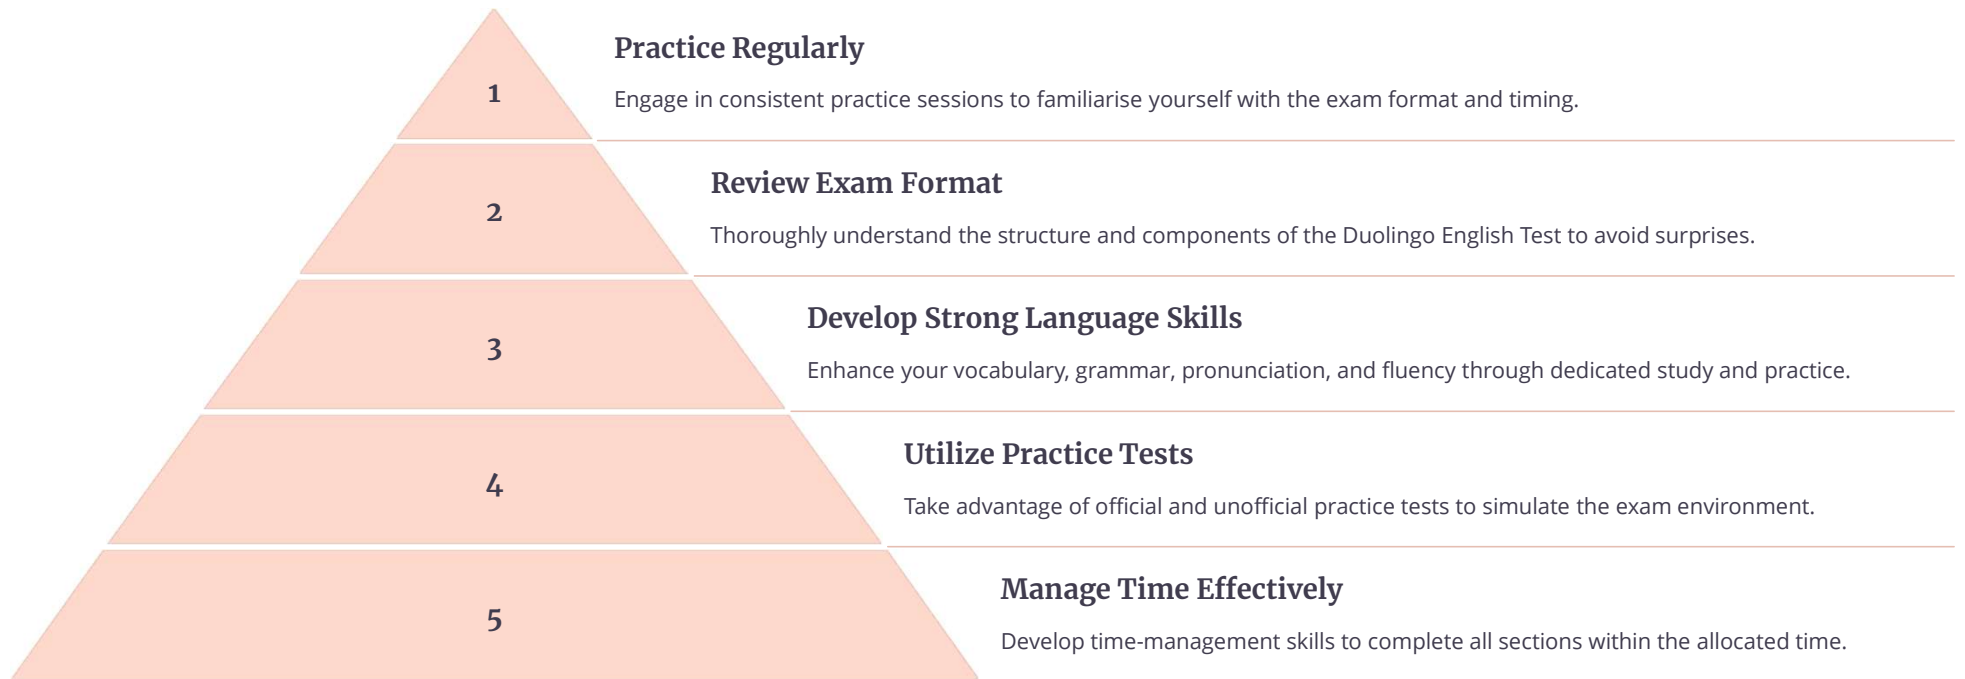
1

Practice Regularly

Engage in consistent practice sessions to familiarise yourself with the exam format and timing.

2

Review Exam Format

Thoroughly understand the structure and components of the Duolingo English Test to avoid surprises.

3

Develop Strong Language Skills

Enhance your vocabulary, grammar, pronunciation, and fluency through dedicated study and practice.

4

Utilize Practice Tests

Take advantage of official and unofficial practice tests to simulate the exam environment.

5

Manage Time Effectively

Develop time-management skills to complete all sections within the allocated time.